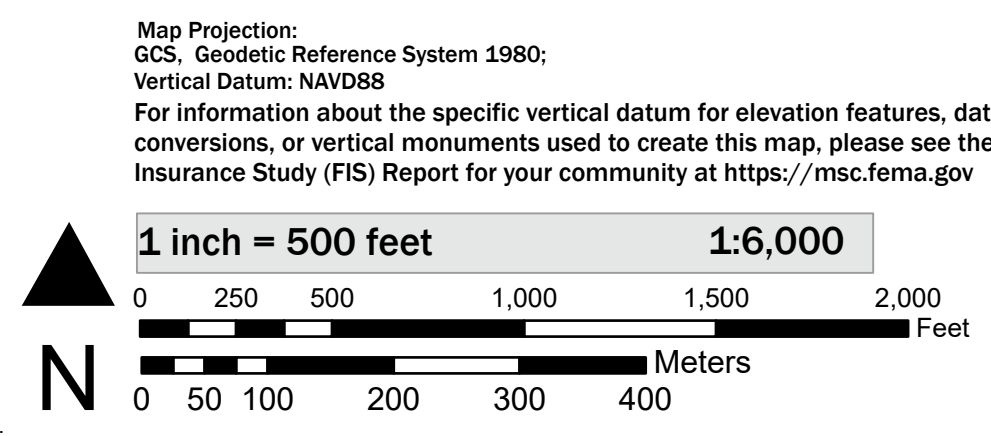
Map Projection:
GCS, Geodetic Reference System 1980;
Vertical Datum: NAVD88
For information about the specific vertical datum for elevation features, dat conversions, or vertical monuments used to create this map, please see the Insurance Study (FIS) Report for your community at https://msc.fema.gov

1 inch = 500 feet 1:6,000

0 250 500 1,000 1,500 2,000
Feet
Meters
N
0 50 100 200 300 400